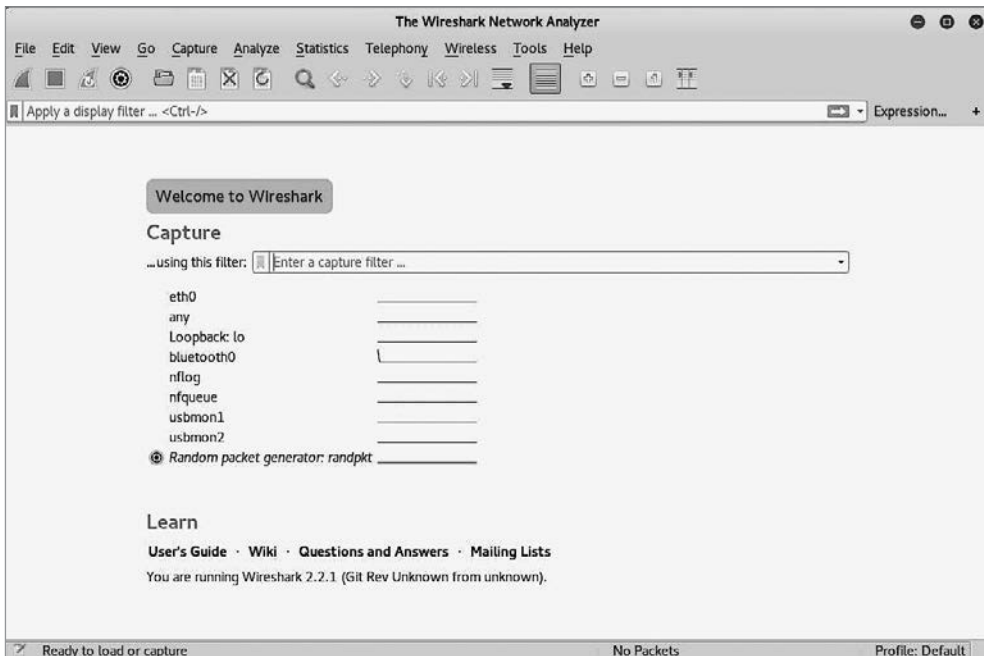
The Wireshark Network Analyzer

File Edit View Go Capture Analyze Statistics Telephony Wireless Tools Help

Apply a display filter ... <Ctrl-/>

Expression...

+

Welcome to Wireshark

Capture

...using this filter: Enter a capture filter ...

eth0
any
Loopback: lo
bluetooth0
nflog
nfqueue
usbmon1
usbmon2
Random packet generator: randpkt

Learn

User's Guide · Wiki · Questions and Answers · Mailing Lists

You are running Wireshark 2.2.1 (Git Rev Unknown from unknown).

Ready to load or capture

No Packets

Profile: Default